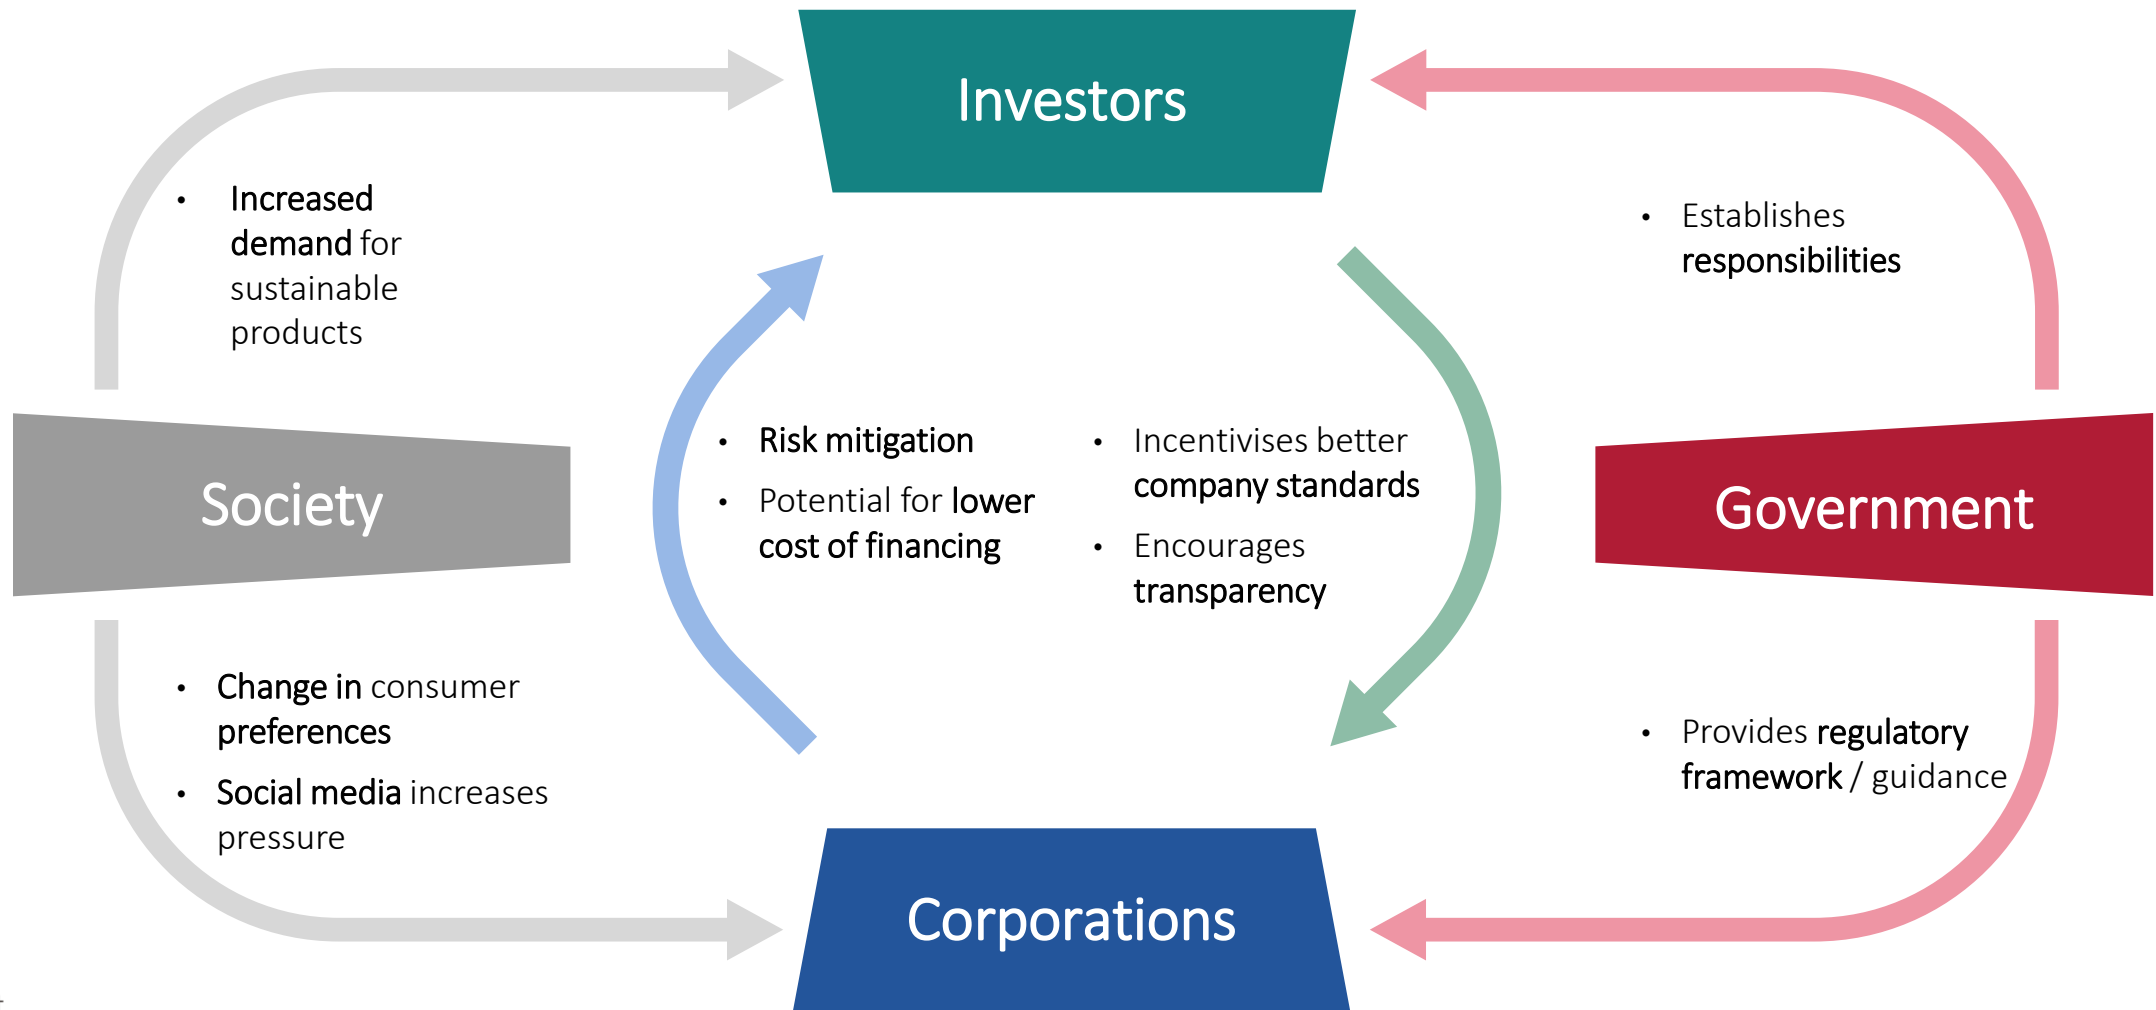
Investors

- Increased demand for sustainable products

- Establishes responsibilities

Society

- Risk mitigation
- Potential for lower cost of financing

- Incentivises better company standards
- Encourages transparency

Government

- Change in consumer preferences
- Social media increases pressure

- Provides regulatory framework / guidance

Corporations